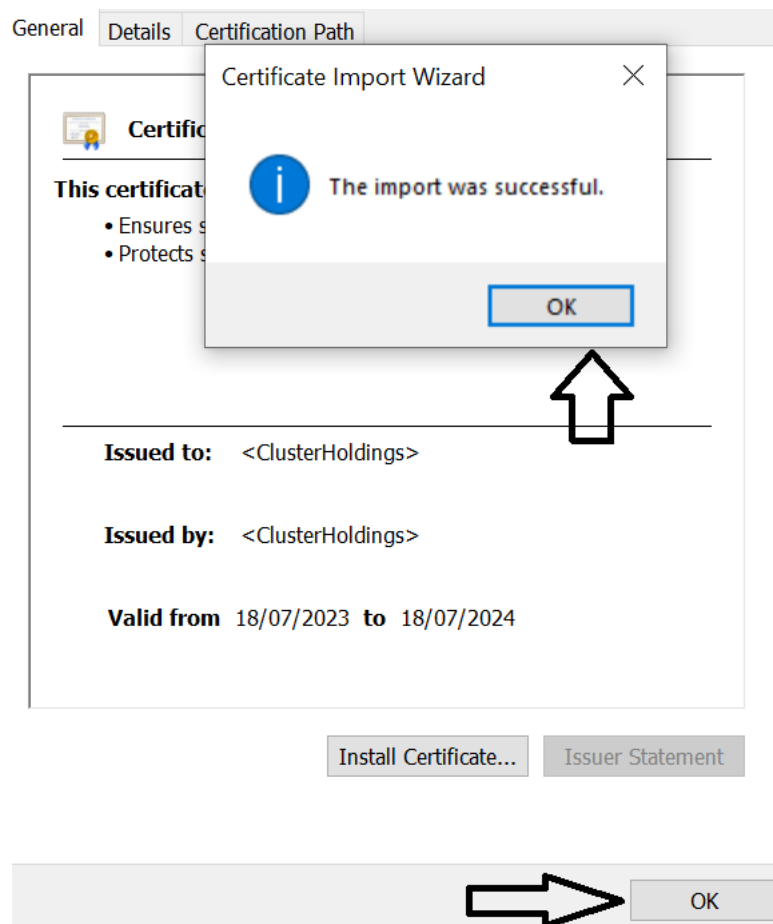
General Details Certification Path

Certific

This certificat
• Ensures s
• Protects s

Certificate Import Wizard

The import was successful.

OK

Issued to: <ClusterHoldings>

Issued by: <ClusterHoldings>

Valid from 18/07/2023 to 18/07/2024

Install Certificate... Issuer Statement

OK